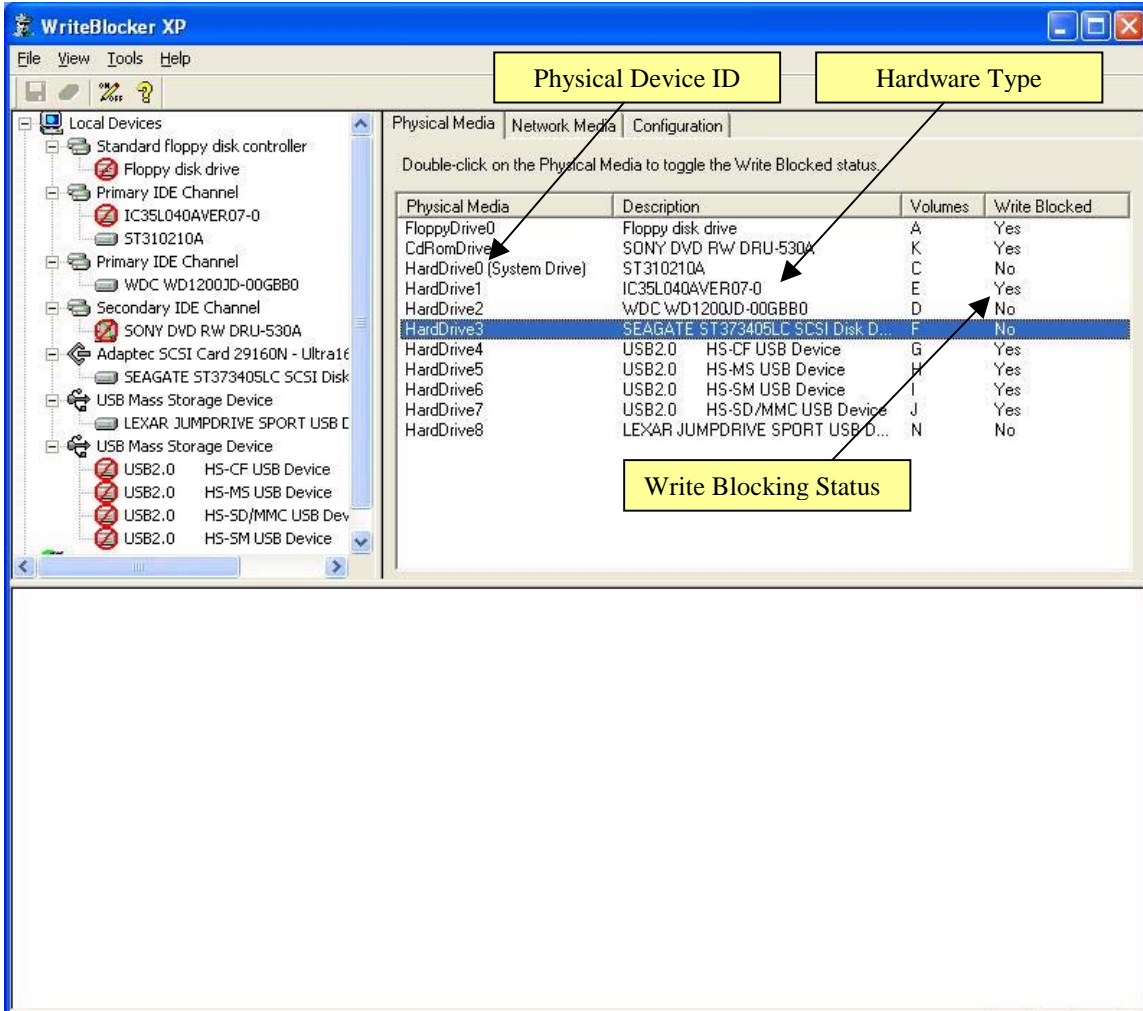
WriteBlocker XP

File View Tools Help

Physical Device ID

Hardware Type

Local Devices
Standard floppy disk controller
Floppy disk drive
Primary IDE Channel
IC35L040AVER07-0
ST310210A
Primary IDE Channel
WDC WD1200JD-00GBB0
Secondary IDE Channel
SONY DVD RW DRU-530A
Adaptec SCSI Card 29160N - Ultra16
SEAGATE ST373405LC SCSI Disk
USB Mass Storage Device
LEXAR JUMPDRIVE SPORT USB D
USB Mass Storage Device
USB2.0 HS-CF USB Device
USB2.0 HS-MS USB Device
USB2.0 HS-SD/MMC USB Dev
USB2.0 HS-SM USB Device

Physical Media | Network Media | Configuration

Double-click on the Physical Media to toggle the Write Blocked status.

| Physical Media | Description | Volumes | Write Blocked |
|---|---|---|---|
| FloppyDrive0 | Floppy disk drive | A | Yes |
| CdRomDrive0 | SONY DVD RW DRU-530A | K | Yes |
| HardDrive0 (System Drive) | ST310210A | C | No |
| HardDrive1 | IC35L040AVER07-0 | E | Yes |
| HardDrive2 | WDC WD1200JD-00GBB0 | D | No |
| HardDrive3 | SEAGATE ST373405LC SCSI Disk D... | F | No |
| HardDrive4 | USB2.0 HS-CF USB Device | G | Yes |
| HardDrive5 | USB2.0 HS-MS USB Device | H | Yes |
| HardDrive6 | USB2.0 HS-SM USB Device | I | Yes |
| HardDrive7 | USB2.0 HS-SD/MMC USB Device | J | Yes |
| HardDrive8 | LEXAR JUMPDRIVE SPORT USB D... | N | No |

Write Blocking Status